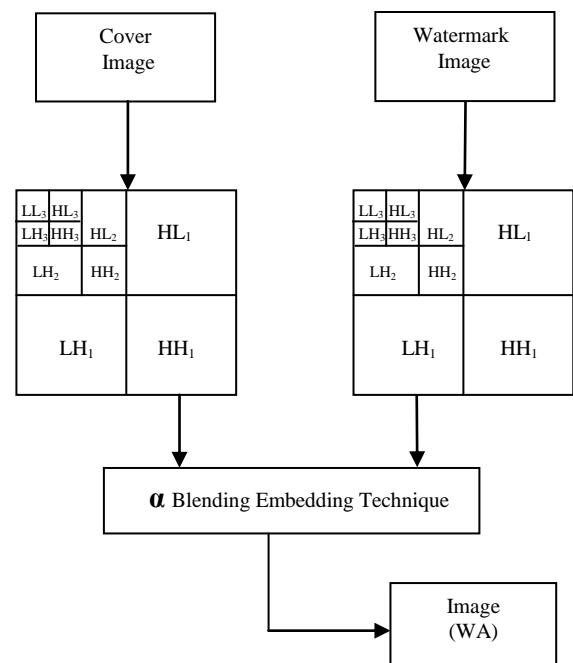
Cover Image

Watermark Image

$LL_3$ $HL_3$ $LH_3$ $HH_3$ $HL_2$ $LH_2$ $HH_2$ $HL_1$ $LH_1$ $HH_1$

$LL_3$ $HL_3$ $LH_3$ $HH_3$ $HL_2$ $LH_2$ $HH_2$ $HL_1$ $LH_1$ $HH_1$

$\alpha$ Blending Embedding Technique

Image (WA)